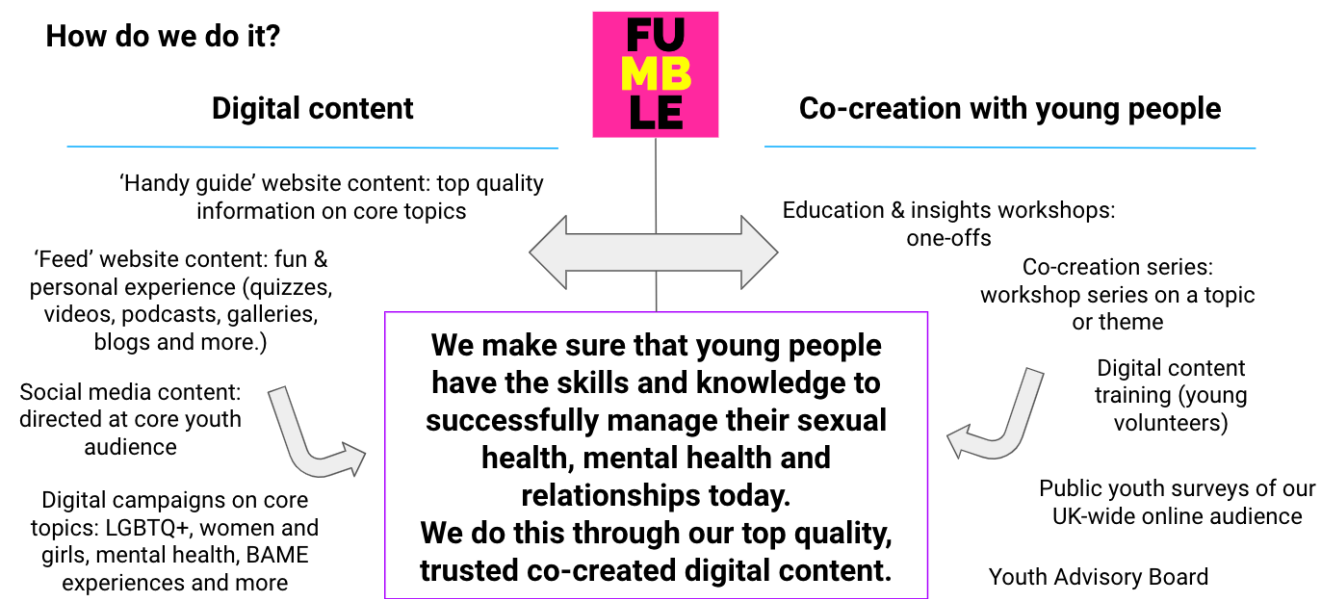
How do we do it?

FU
MB
LE

Digital content

Co-creation with young people

'Handy guide' website content: top quality information on core topics

'Feed' website content: fun & personal experience (quizzes, videos, podcasts, galleries, blogs and more.)

Social media content: directed at core youth audience

Digital campaigns on core topics: LGBTQ+, women and girls, mental health, BAME experiences and more

Education & insights workshops: one-offs

Co-creation series: workshop series on a topic or theme

Digital content training (young volunteers)

Public youth surveys of our UK-wide online audience

Youth Advisory Board

We make sure that young people have the skills and knowledge to successfully manage their sexual health, mental health and relationships today.
We do this through our top quality, trusted co-created digital content.